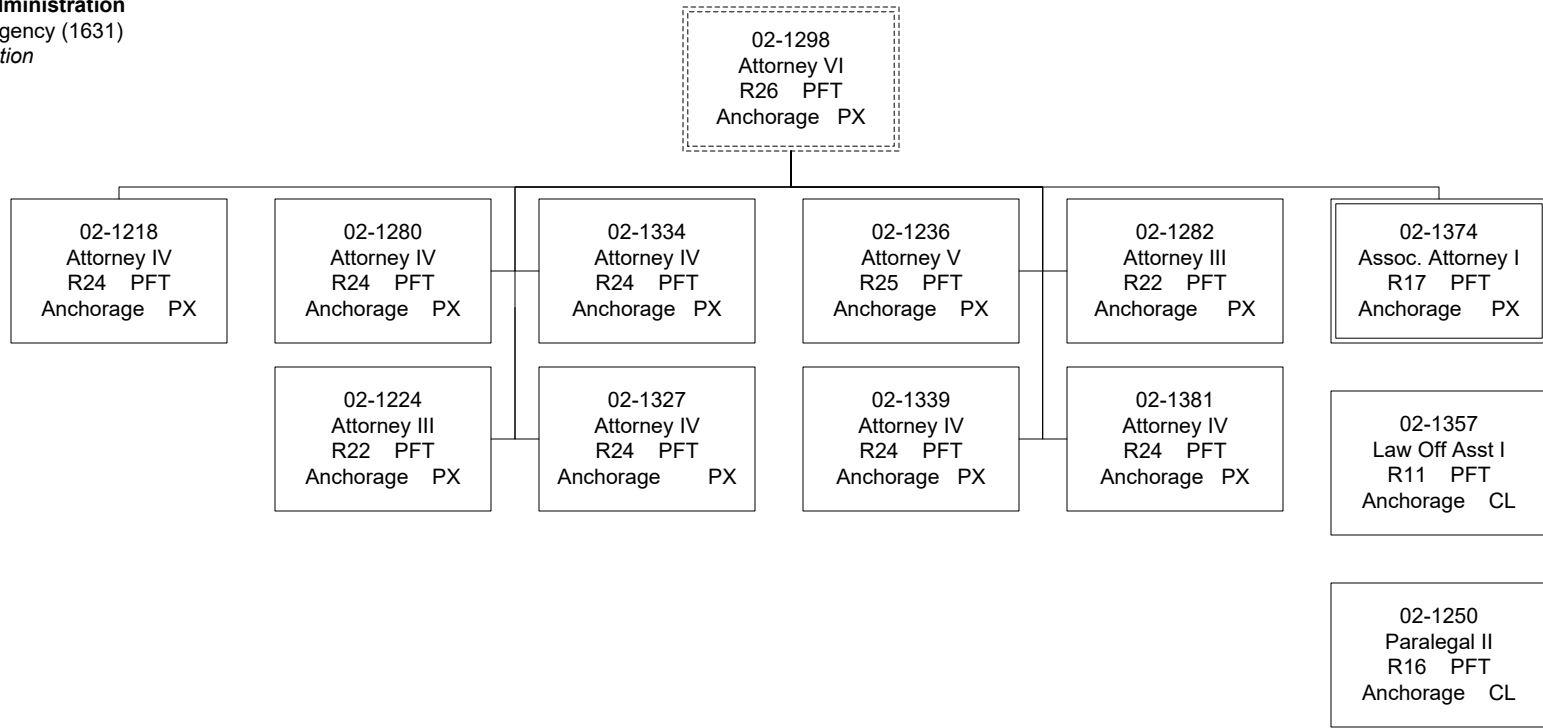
ministration
gency (1631)
tion

02-1298
Attorney VI
R26 PFT
Anchorage PX

02-1218
Attorney IV
R24 PFT
Anchorage PX

02-1280
Attorney IV
R24 PFT
Anchorage PX

02-1334
Attorney IV
R24 PFT
Anchorage PX

02-1236
Attorney V
R25 PFT
Anchorage PX

02-1282
Attorney III
R22 PFT
Anchorage PX

02-1374
Assoc. Attorney I
R17 PFT
Anchorage PX

02-1224
Attorney III
R22 PFT
Anchorage PX

02-1327
Attorney IV
R24 PFT
Anchorage PX

02-1339
Attorney IV
R24 PFT
Anchorage PX

02-1381
Attorney IV
R24 PFT
Anchorage PX

02-1357
Law Off Asst I
R11 PFT
Anchorage CL

02-1250
Paralegal II
R16 PFT
Anchorage CL